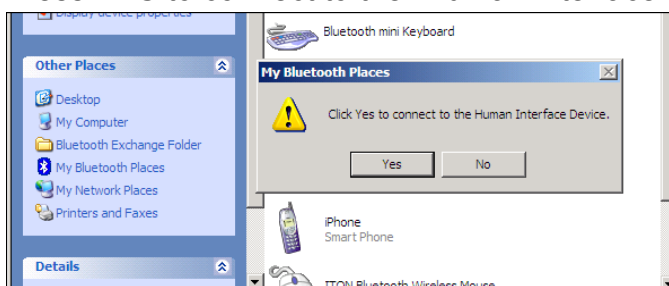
Display device properties

Other Places

Desktop
My Computer
Bluetooth Exchange Folder
My Bluetooth Places
My Network Places
Printers and Faxes

Details

Bluetooth mini Keyboard

My Bluetooth Places

Click Yes to connect to the Human Interface Device.

Yes
No

iPhone
Smart Phone

ITON Bluetooth Wireless Mouse